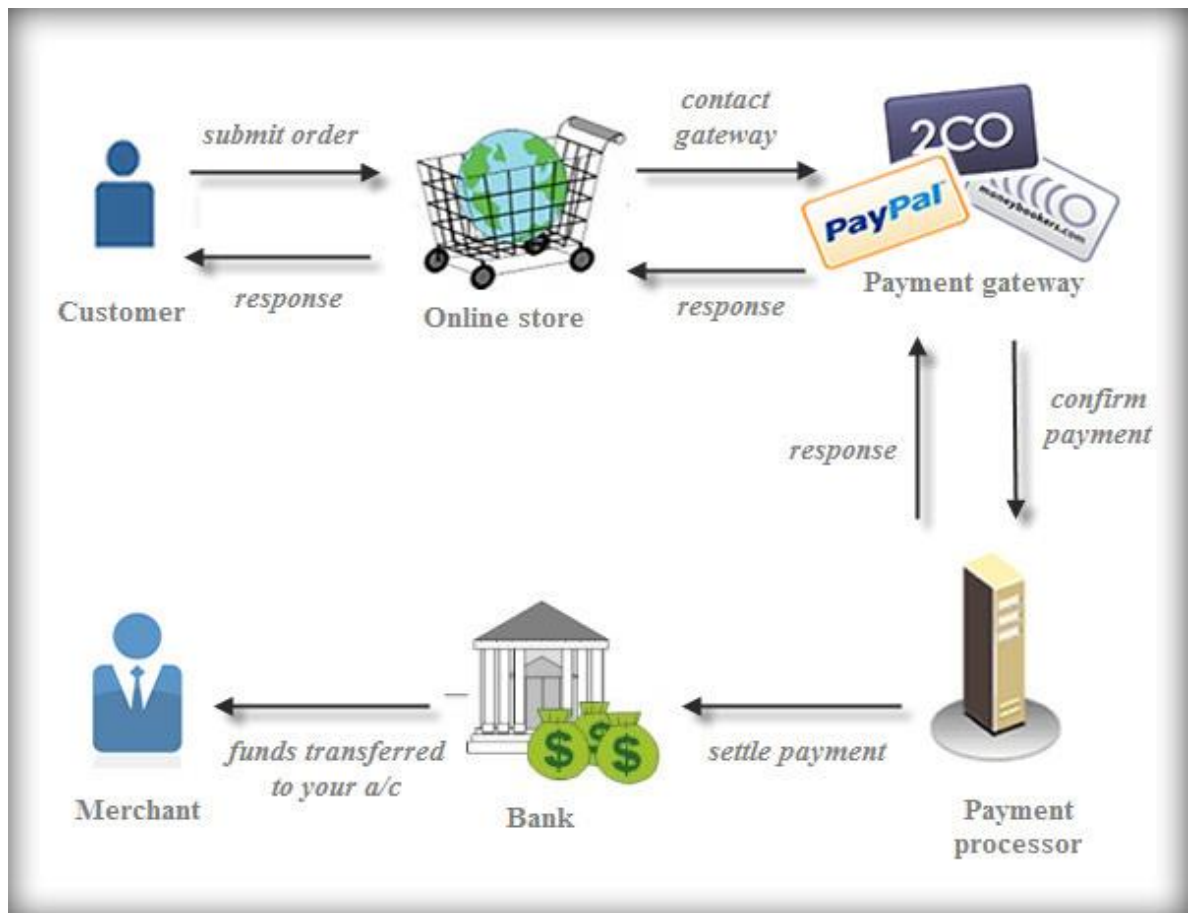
submit order

Customer

response

Online store

contact gateway

response

2CO

PayPal

moneybookers.com

Payment gateway

confirm payment

response

Payment processor

settle payment

Bank

funds transferred to your a/c

Merchant